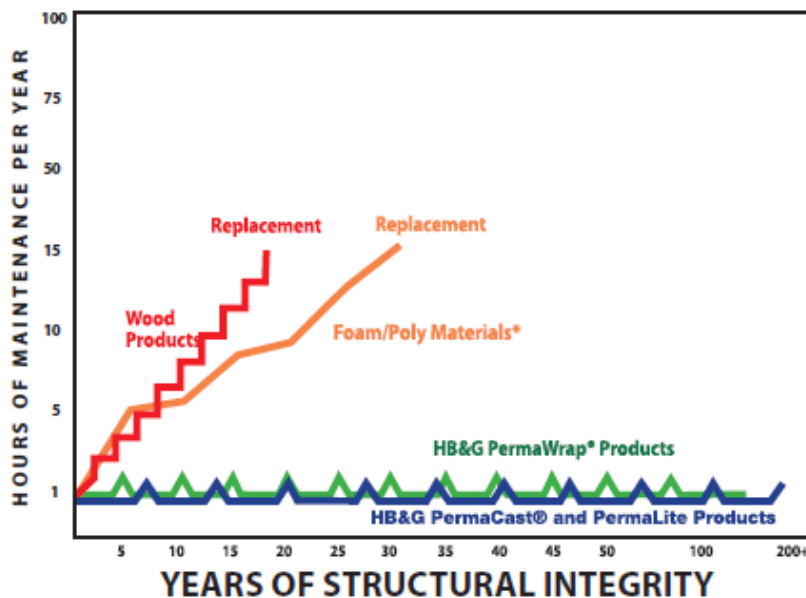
HOURS OF MAINTENANCE PER YEAR

100
75
50
15
10
5
1

Replacement
Replacement
Wood Products
Foam/Poly Materials*
HB&G PermaWrap* Products
HB&G PermaCast® and PermaLite Products

5 10 15 20 25 30 35 40 45 50 100 200+

YEARS OF STRUCTURAL INTEGRITY